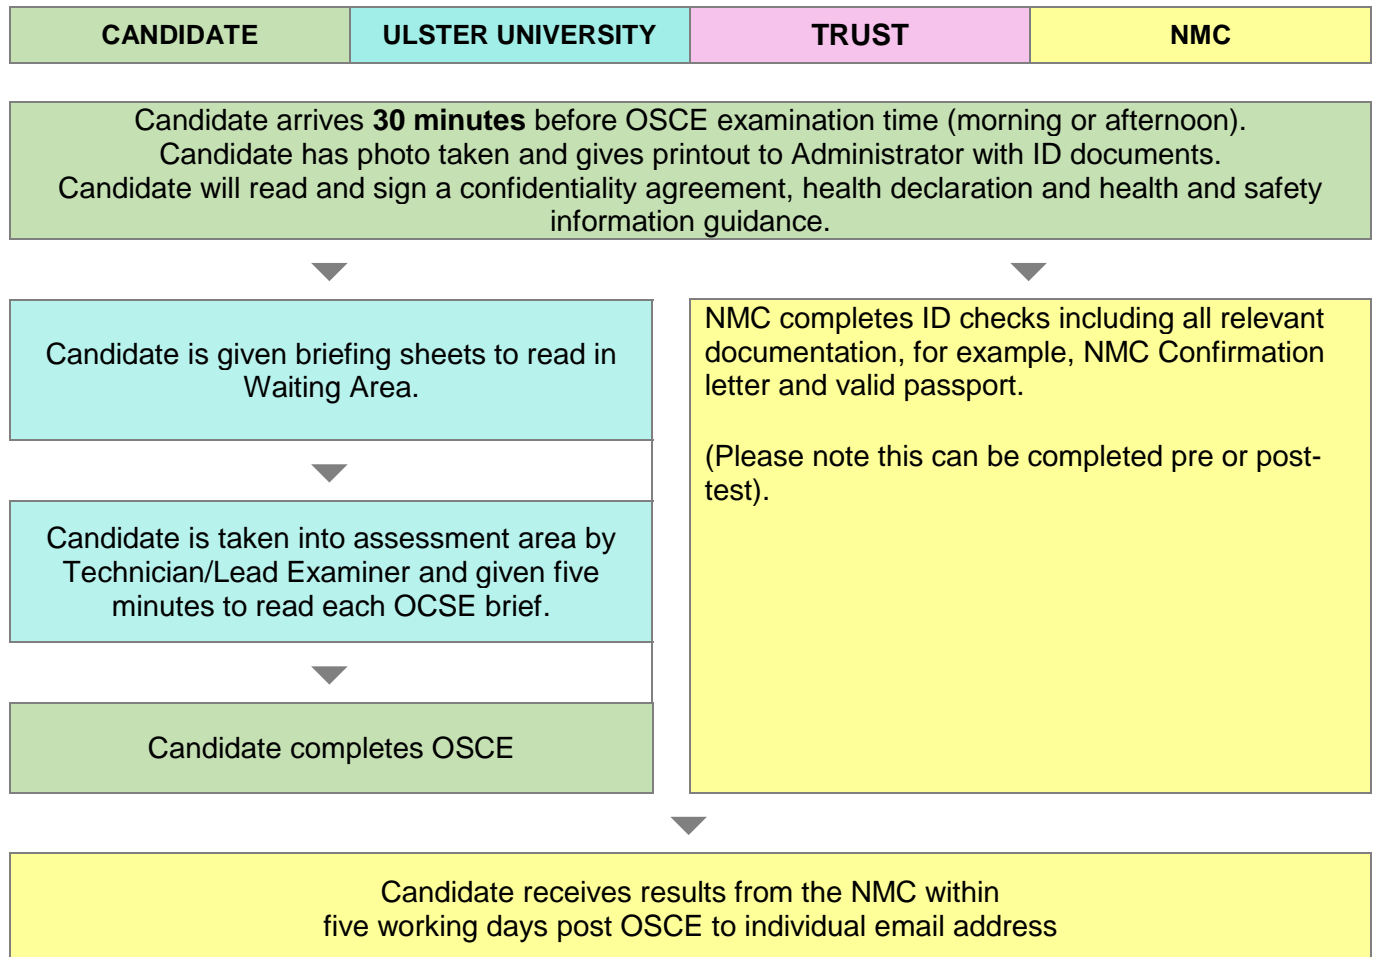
| CANDIDATE | ULSTER UNIVERSITY | TRUST | NMC |
|---|---|---|---|

Candidate arrives **30 minutes** before OSCE examination time (morning or afternoon). Candidate has photo taken and gives printout to Administrator with ID documents. Candidate will read and sign a confidentiality agreement, health declaration and health and safety information guidance.

Candidate is given briefing sheets to read in Waiting Area.

Candidate is taken into assessment area by Technician/Lead Examiner and given five minutes to read each OCSE brief.

Candidate completes OSCE

NMC completes ID checks including all relevant documentation, for example, NMC Confirmation letter and valid passport.

(Please note this can be completed pre or post-test).

Candidate receives results from the NMC within five working days post OSCE to individual email address